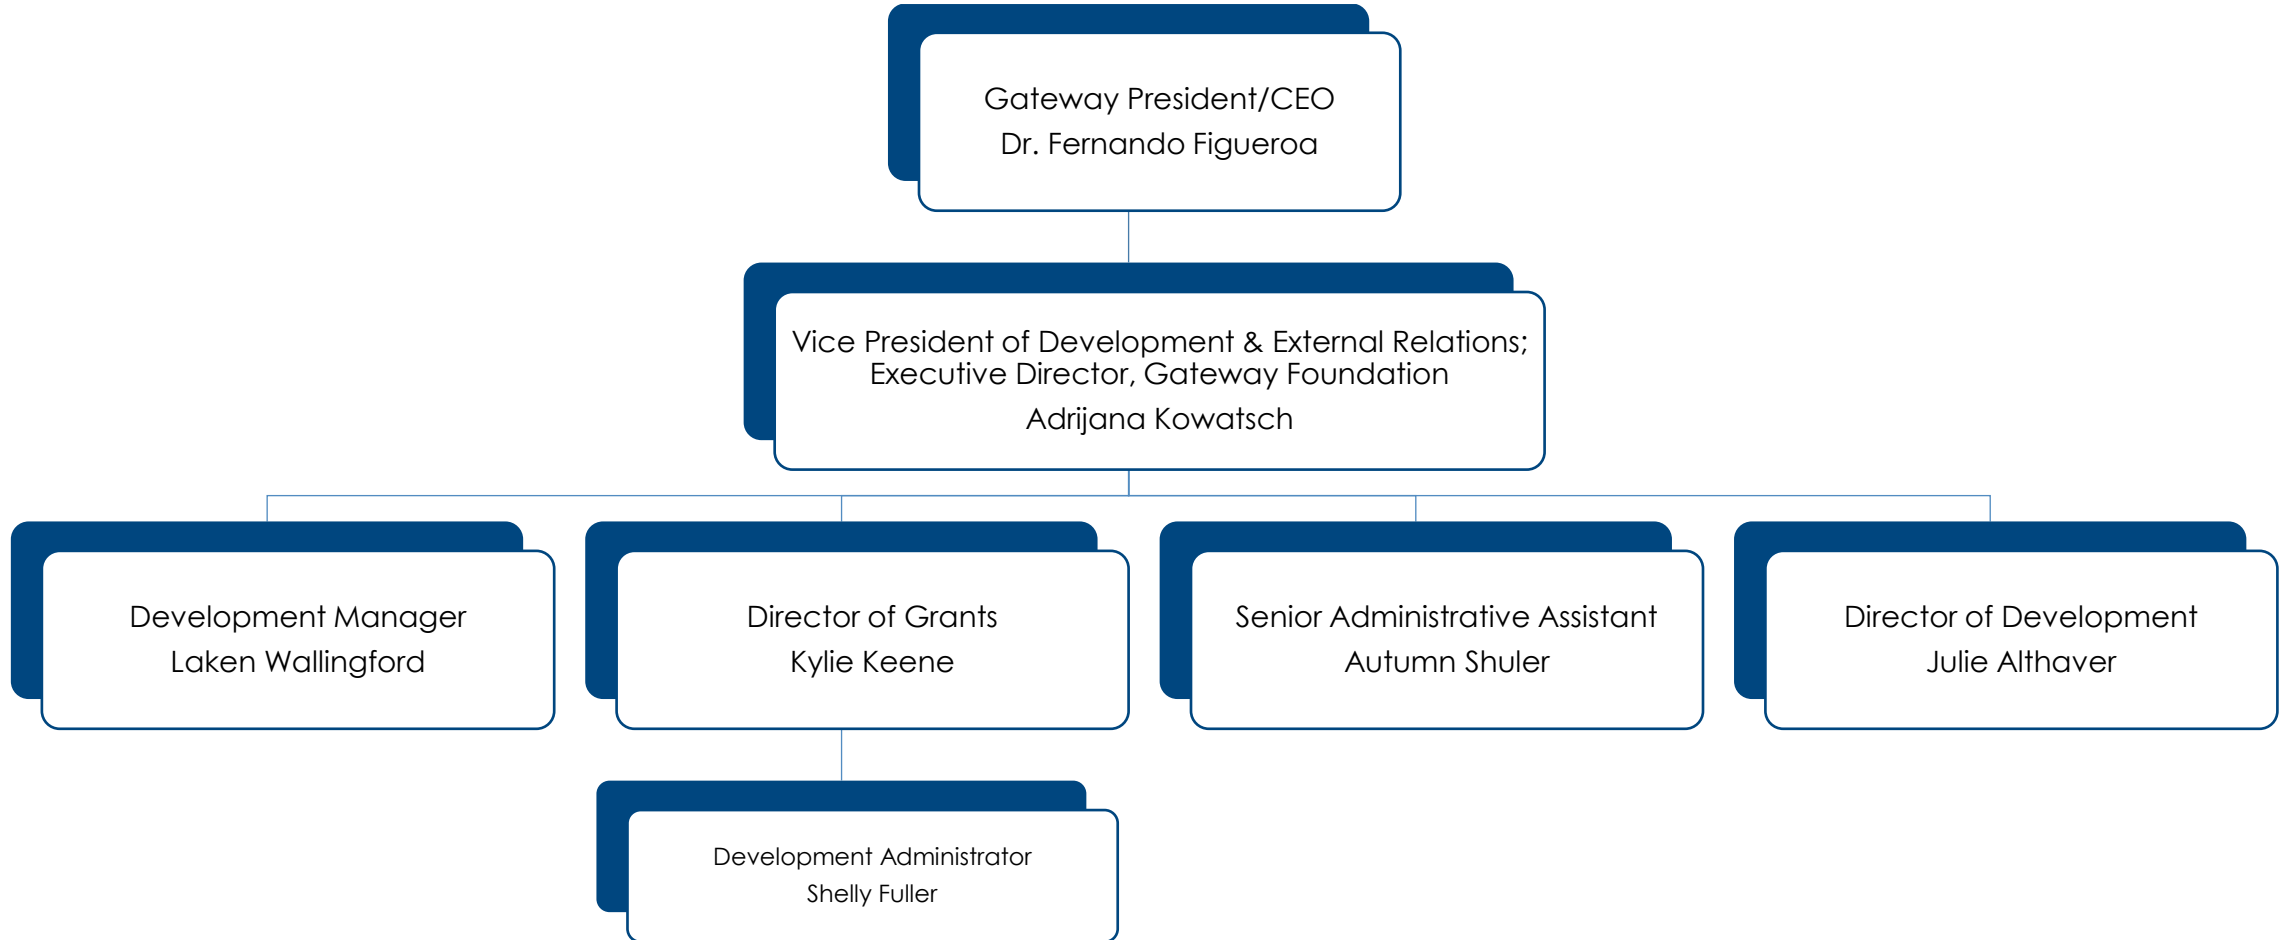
Gateway President/CEO
Dr. Fernando Figueroa

Vice President of Development & External Relations;
Executive Director, Gateway Foundation
Adrijana Kowatsch

Development Manager
Laken Wallingford

Director of Grants
Kylie Keene

Senior Administrative Assistant
Autumn Shuler

Director of Development
Julie Althaver

Development Administrator
Shelly Fuller